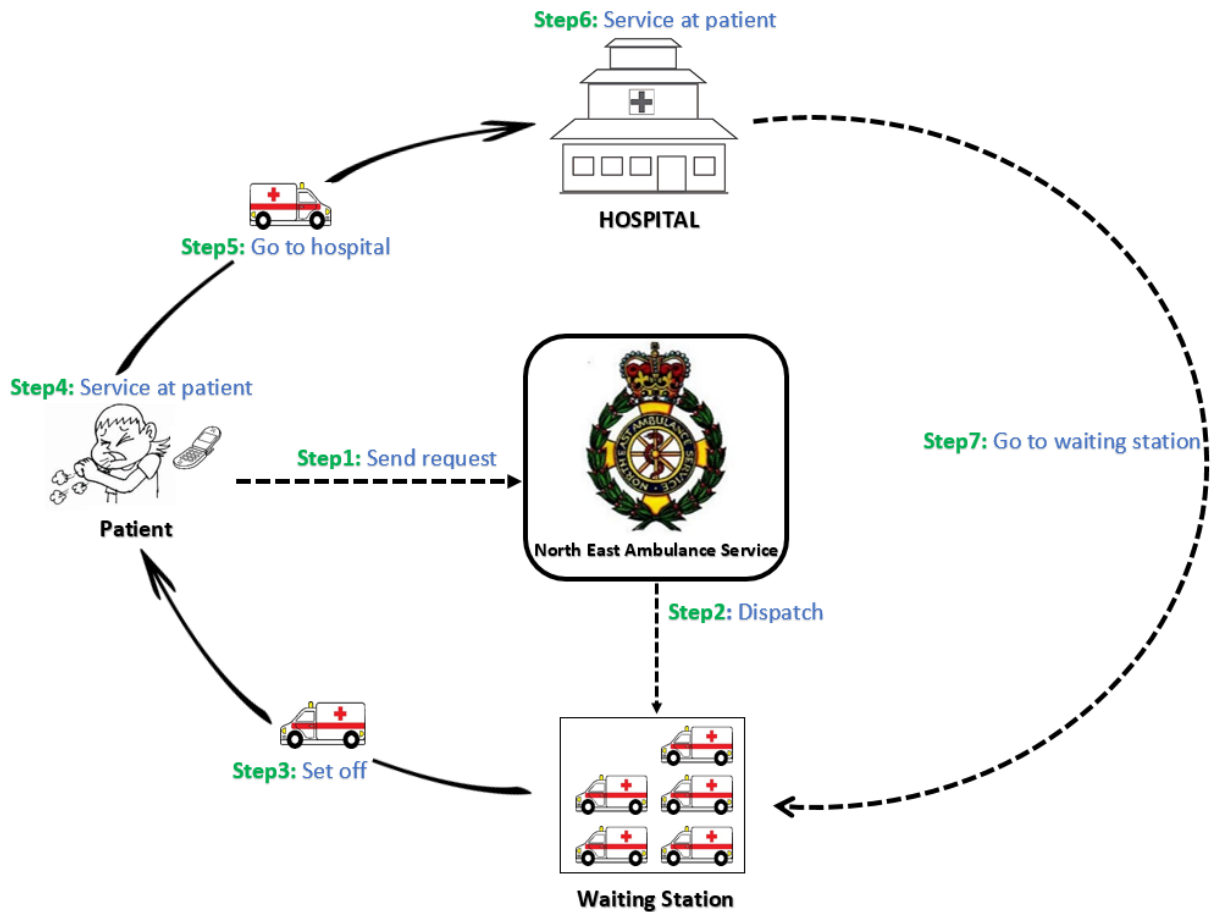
Step6: Service at patient

HOSPITAL

Step5: Go to hospital

Step4: Service at patient

Patient

Step1: Send request

NORTH EAST AMBULANCE SERVICE

North East Ambulance Service

Step7: Go to waiting station

Step2: Dispatch

Step3: Set off

Waiting Station